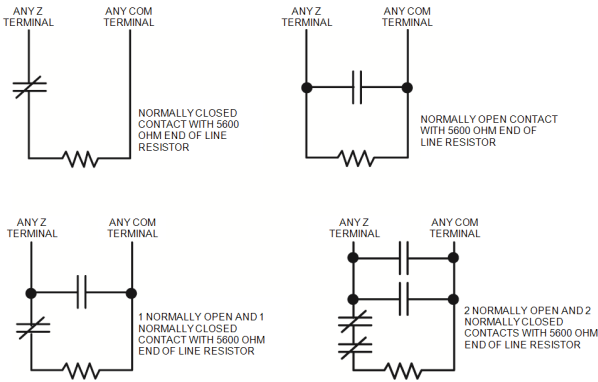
ANY Z TERMINAL

ANY COM TERMINAL

NORMALLY CLOSED CONTACT WITH 5600 OHM END OF LINE RESISTOR

ANY Z TERMINAL

ANY COM TERMINAL

NORMALLY OPEN CONTACT WITH 5600 OHM END OF LINE RESISTOR

ANY Z TERMINAL

ANY COM TERMINAL

1 NORMALLY OPEN AND 1 NORMALLY CLOSED CONTACT WITH 5600 OHM END OF LINE RESISTOR

ANY Z TERMINAL

ANY COM TERMINAL

2 NORMALLY OPEN AND 2 NORMALLY CLOSED CONTACTS WITH 5600 OHM END OF LINE RESISTOR